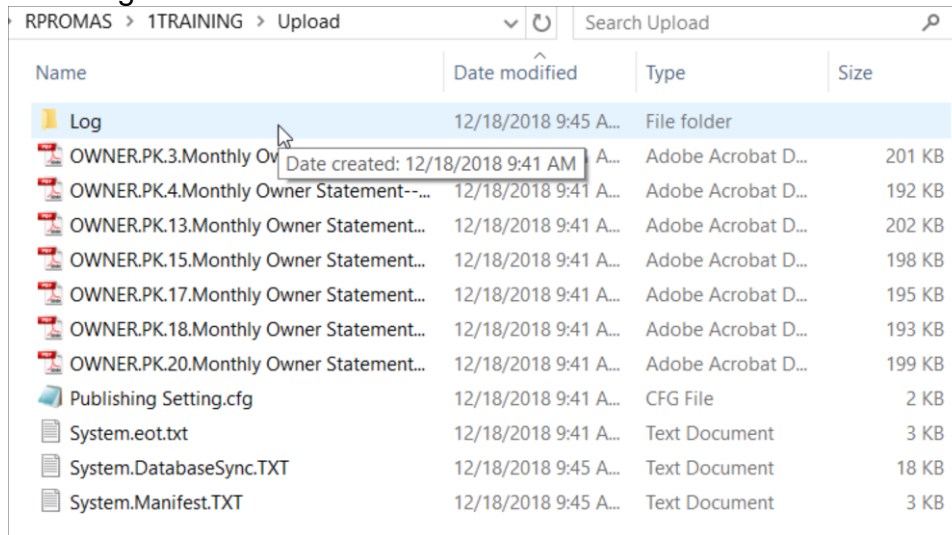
RPROMAS > 1TRAINING > Upload

Search Upload

| Name | Date modified | Type | Size |
|---|---|---|---|
| Log | 12/18/2018 9:45 A... | File folder | |
| OWNER.PK.3.Monthly Ow | A... | Adobe Acrobat D... | 201 KB |
| OWNER.PK.4.Monthly Owner Statement--... | 12/18/2018 9:41 A... | Adobe Acrobat D... | 192 KB |
| OWNER.PK.13.Monthly Owner Statement... | 12/18/2018 9:41 A... | Adobe Acrobat D... | 202 KB |
| OWNER.PK.15.Monthly Owner Statement... | 12/18/2018 9:41 A... | Adobe Acrobat D... | 198 KB |
| OWNER.PK.17.Monthly Owner Statement... | 12/18/2018 9:41 A... | Adobe Acrobat D... | 195 KB |
| OWNER.PK.18.Monthly Owner Statement... | 12/18/2018 9:41 A... | Adobe Acrobat D... | 193 KB |
| OWNER.PK.20.Monthly Owner Statement... | 12/18/2018 9:41 A... | Adobe Acrobat D... | 199 KB |
| Publishing Setting.cfg | 12/18/2018 9:41 A... | CFG File | 2 KB |
| System.eot.txt | 12/18/2018 9:41 A... | Text Document | 3 KB |
| System.DatabaseSync.TXT | 12/18/2018 9:45 A... | Text Document | 18 KB |
| System.Manifest.TXT | 12/18/2018 9:45 A... | Text Document | 3 KB |

Date created: 12/18/2018 9:41 AM